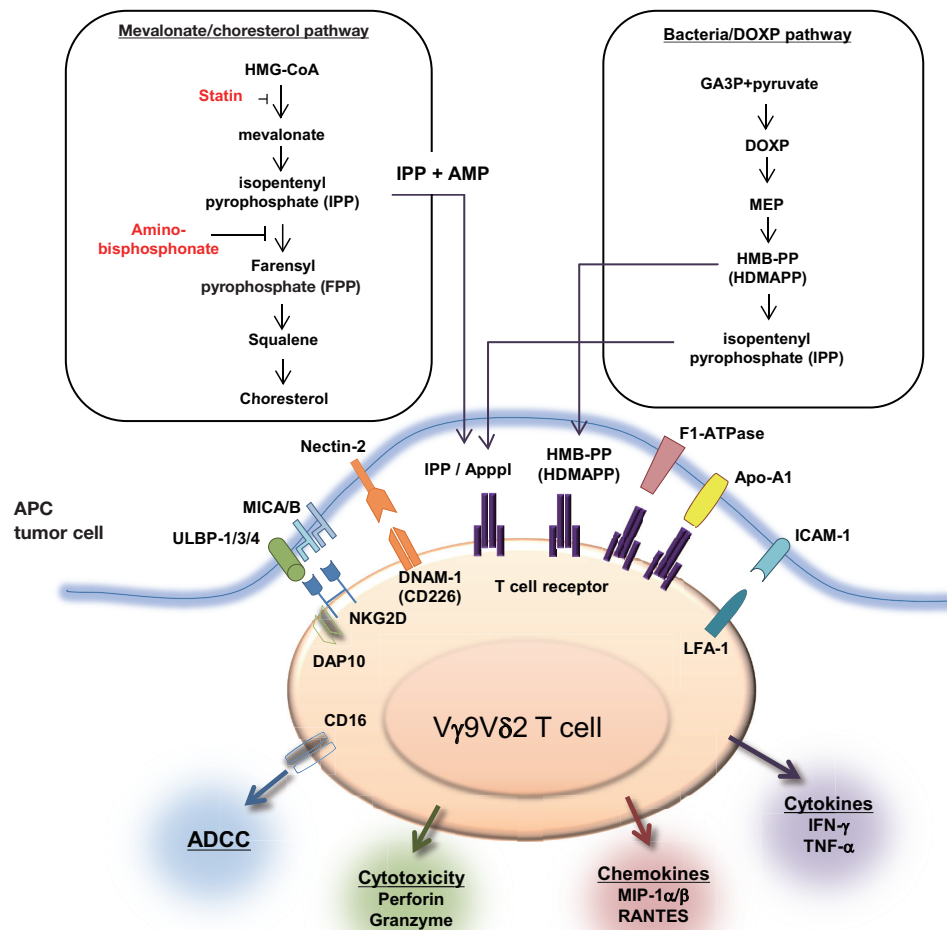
Mevalonate/choresterol pathway

HMG-CoA

Statin

mevalonate

isopentenyl pyrophosphate (IPP)

Amino-bisphosphonate

Farensyl pyrophosphate (FPP)

Squalene

Choresterol

IPP + AMP

Bacteria/DOXP pathway

GA3P+pyruvate

DOXP

MEP

HMB-PP (HDMAPP)

isopentenyl pyrophosphate (IPP)

Nectin-2

IPP / Apppl

HMB-PP (HDMAPP)

F1-ATPase

Apo-A1

APC tumor cell

MICA/B

ULBP-1/3/4

ICAM-1

DNAM-1 (CD226)

T cell receptor

NKG2D

DAP10

LFA-1

CD16

V$\gamma$9V$\delta$2 T cell

ADCC

Cytotoxicity
Perforin
Granzyme

Chemokines
MIP-1$\alpha$/$\beta$
RANTES

Cytokines
IFN-$\gamma$
TNF-$\alpha$